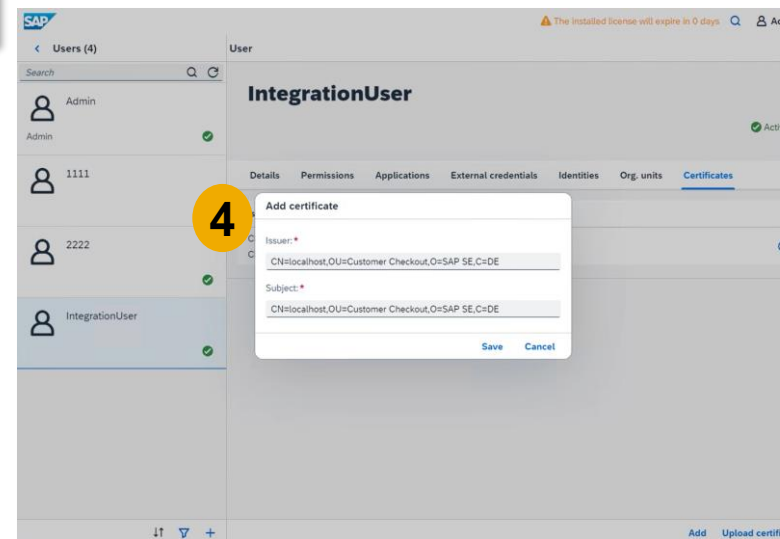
SAP

The installed license will expire in 0 days

A Ac

< Users (4)

User

Search

Admin

Admin

1111

2222

IntegrationUser

IntegrationUser

Acti

Details Permissions Applications External credentials Identities Org. units Certificates

4

Add certificate

Issuer: *

CN=localhost,OU=Customer Checkout,O=SAP SE,C=DE

Subject: *

CN=localhost,OU=Customer Checkout,O=SAP SE,C=DE

Save Cancel

Add Upload certifi